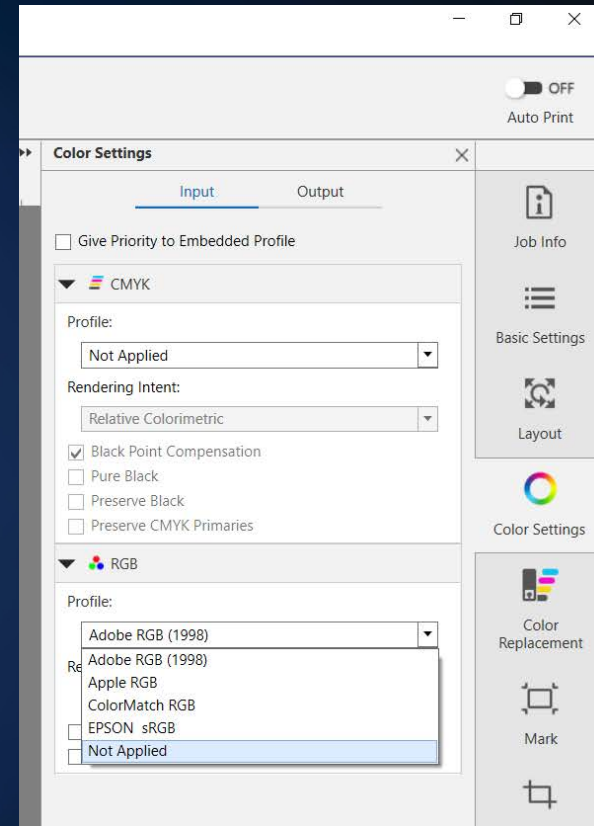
OFF
Auto Print

Color Settings

Input Output

Give Priority to Embedded Profile

CMYK

Profile:

Not Applied

Rendering Intent:

Relative Colorimetric

Black Point Compensation
Pure Black
Preserve Black
Preserve CMYK Primaries

RGB

Profile:

Adobe RGB (1998)

Re

Adobe RGB (1998)
Apple RGB
ColorMatch RGB
EPSON sRGB
Not Applied

Job Info

Basic Settings

Layout

Color Settings

Color Replacement

Mark